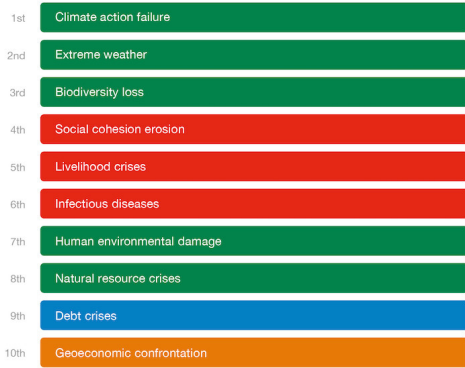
1st Climate action failure

2nd Extreme weather

3rd Biodiversity loss

4th Social cohesion erosion

5th Livelihood crises

6th Infectious diseases

7th Human environmental damage

8th Natural resource crises

9th Debt crises

10th Geoeconomic confrontation